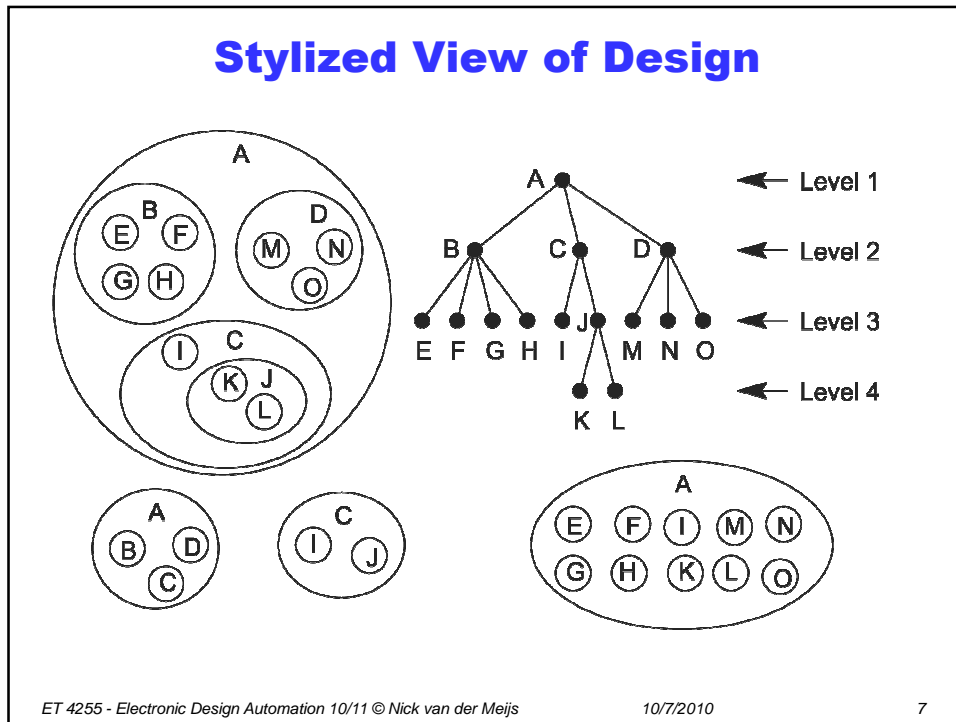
Stylized View of Design

A
B
E F
G H
D
M N
O
I C
K J
L

A
B C D
E F G H I J M N O
K L

Level 1
Level 2
Level 3
Level 4

A
B D
C

C
I
J

A
E F I M N
G H K L O

ET 4255 - Electronic Design Automation 10/11 © Nick van der Meijs 10/7/2010 7